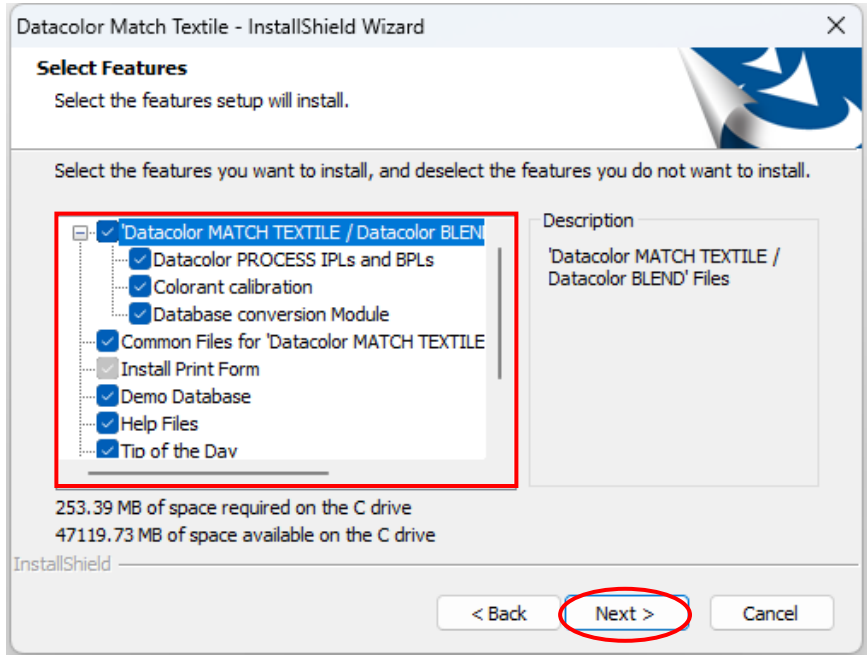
Datacolor Match Textile - InstallShield Wizard

Select Features

Select the features setup will install.

Select the features you want to install, and deselect the features you do not want to install.

'Datacolor MATCH TEXTILE / Datacolor BLEN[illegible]
Datacolor PROCESS IPLs and BPLs
Colorant calibration
Database conversion Module
Common Files for 'Datacolor MATCH TEXTILE
Install Print Form
Demo Database
Help Files
Tip of the Day

Description

'Datacolor MATCH TEXTILE / Datacolor BLEND' Files

253.39 MB of space required on the C drive
47119.73 MB of space available on the C drive

InstallShield

< Back
Next >
Cancel